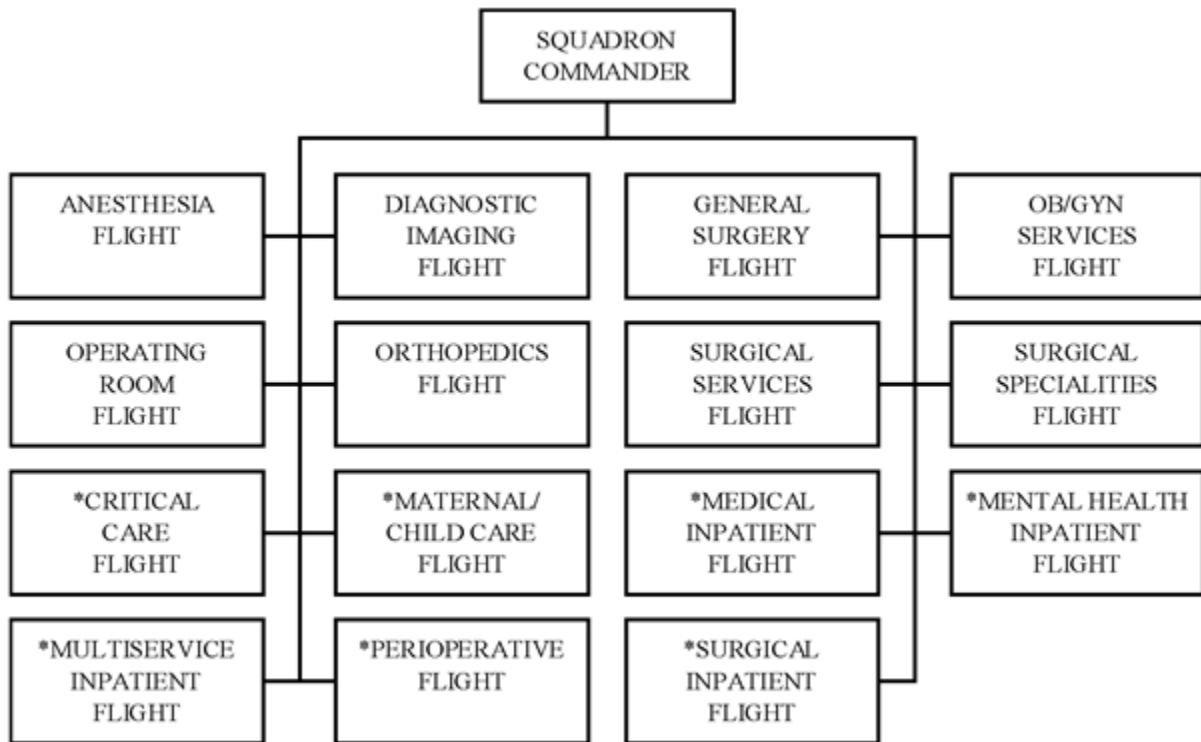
SQUADRON COMMANDER

ANESTHESIA FLIGHT

DIAGNOSTIC IMAGING FLIGHT

GENERAL SURGERY FLIGHT

OB/GYN SERVICES FLIGHT

OPERATING ROOM FLIGHT

ORTHOPEDICS FLIGHT

SURGICAL SERVICES FLIGHT

SURGICAL SPECIALITIES FLIGHT

*CRITICAL CARE FLIGHT

*MATERNAL/ CHILD CARE FLIGHT

*MEDICAL INPATIENT FLIGHT

*MENTAL HEALTH INPATIENT FLIGHT

*MULTISERVICE INPATIENT FLIGHT

*PERIOPERATIVE FLIGHT

*SURGICAL INPATIENT FLIGHT